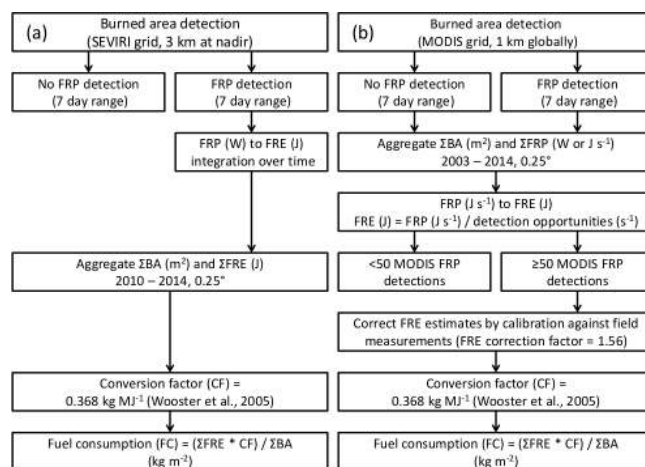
(a)

Burned area detection (SEVIRI grid, 3 km at nadir)

No FRP detection (7 day range)

FRP detection (7 day range)

FRP (W) to FRE (J) integration over time

Aggregate ΣBA (m$^2$) and ΣFRE (J) 2010 – 2014, 0.25°

Conversion factor (CF) = 0.368 kg MJ$^{-1}$ (Wooster et al., 2005)

Fuel consumption (FC) = (ΣFRE * CF) / ΣBA (kg m$^{-2}$)

(b)

Burned area detection (MODIS grid, 1 km globally)

No FRP detection (7 day range)

FRP detection (7 day range)

Aggregate ΣBA (m$^2$) and ΣFRP (W or J s$^{-1}$) 2003 – 2014, 0.25°

FRP (J s$^{-1}$) to FRE (J)
FRE (J) = FRP (J s$^{-1}$) / detection opportunities (s$^{-1}$)

<50 MODIS FRP detections

≥50 MODIS FRP detections

Correct FRE estimates by calibration against field measurements (FRE correction factor = 1.56)

Conversion factor (CF) = 0.368 kg MJ$^{-1}$ (Wooster et al., 2005)

Fuel consumption (FC) = (ΣFRE * CF) / ΣBA (kg m$^{-2}$)